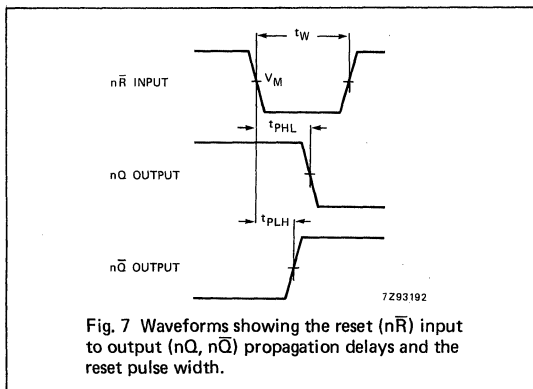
$t_W$

$n\overline{R}$ INPUT

$V_M$

$t_{PHL}$

nQ OUTPUT

$t_{PLH}$

$n\overline{Q}$ OUTPUT

7Z93192

Fig. 7 Waveforms showing the reset ($n\overline{R}$) input to output (nQ, $n\overline{Q}$) propagation delays and the reset pulse width.